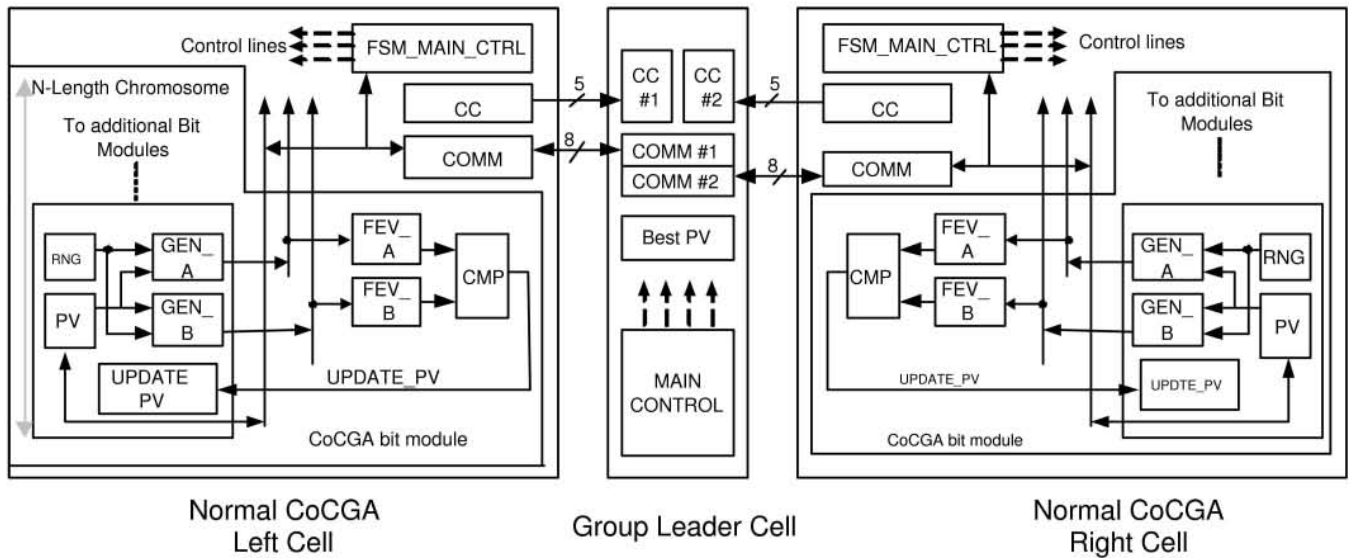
Control lines
FSM_MAIN_CTRL
N-Length Chromosome
CC
COMM
To additional Bit Modules
RNG
GEN_ A
PV
GEN_ B
FEV_ A
FEV_ B
CMP
UPDATE PV
UPDATE_PV
CoCGA bit module

5
8
CC #1
CC #2
COMM #1
COMM #2
Best PV
MAIN CONTROL

FSM_MAIN_CTRL
Control lines
5
CC
To additional Bit Modules
8
COMM
FEV_ A
FEV_ B
CMP
GEN_ A
GEN_ B
RNG
PV
UPDATE_PV
UPDTE_PV
CoCGA bit module

Normal CoCGA Left Cell

Group Leader Cell

Normal CoCGA Right Cell